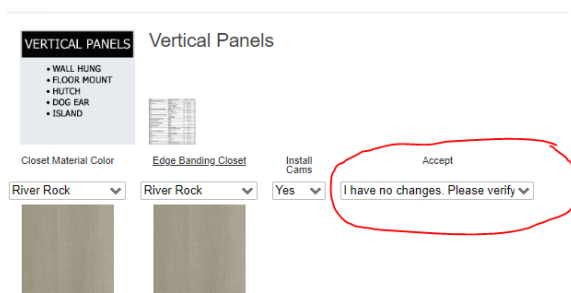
VERTICAL PANELS
• WALL HUNG
• FLOOR MOUNT
• HUTCH
• DOG EAR
• ISLAND

Vertical Panels

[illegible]

| Closet Material Color | Edge Banding Closet | Install Cams | Accept |
|---|---|---|---|
| River Rock | River Rock | Yes | I have no changes. Please verify |